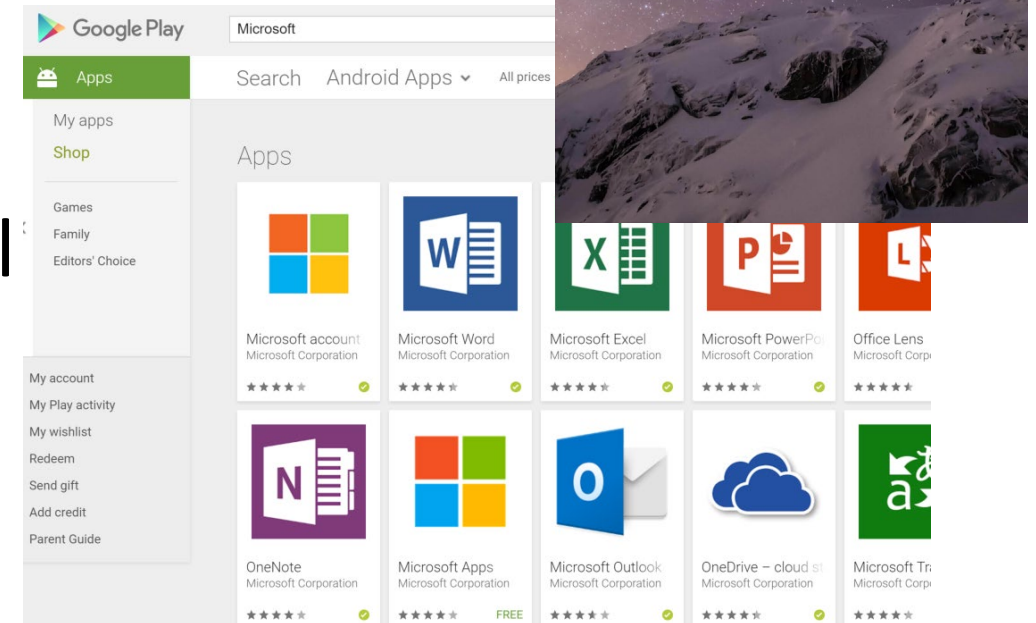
Google Play

Microsoft

Apps

Search Android Apps All prices

My apps
Shop

Games
Family
Editors' Choice

My account
My Play activity
My wishlist
Redeem
Send gift
Add credit
Parent Guide

Apps

Microsoft account
Microsoft Corporation

Microsoft Word
Microsoft Corporation

Microsoft Excel
Microsoft Corporation

Microsoft PowerPo
Microsoft Corporation

Office Lens
Microsoft Corp

OneNote
Microsoft Corporation

Microsoft Apps
Microsoft Corporation
FREE

Microsoft Outlook
Microsoft Corporation

OneDrive – cloud st
Microsoft Corporation

Microsoft Tra
Microsoft Corp